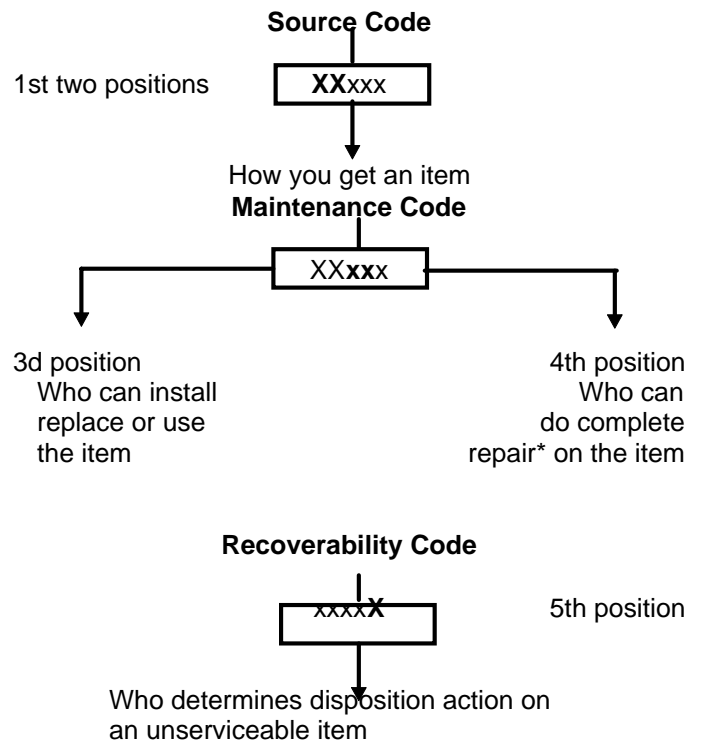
**Source Code**

1st two positions

**XX**xxx

How you get an item

**Maintenance Code**

XX**xx**x

3d position
Who can install replace or use the item

4th position
Who can do complete repair* on the item

**Recoverability Code**

xxxx**X**

5th position

Who determines disposition action on an unserviceable item